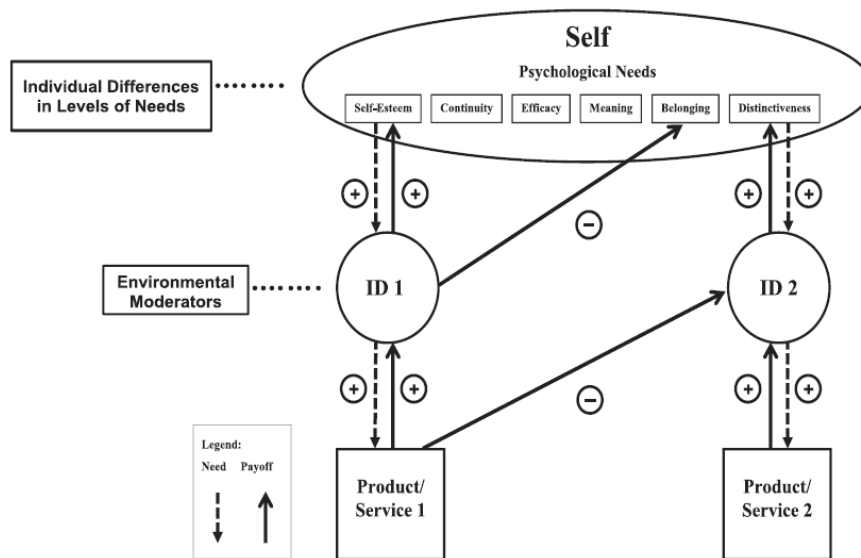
Self

Psychological Needs

Self-Esteem

Continuity

Efficacy

Meaning

Belonging

Distinctiveness

Individual Differences in Levels of Needs

+ +

−

+ +

Environmental Moderators

ID 1

ID 2

+ +

−

+ +

Legend:

Need Payoff

Product/ Service 1

Product/ Service 2